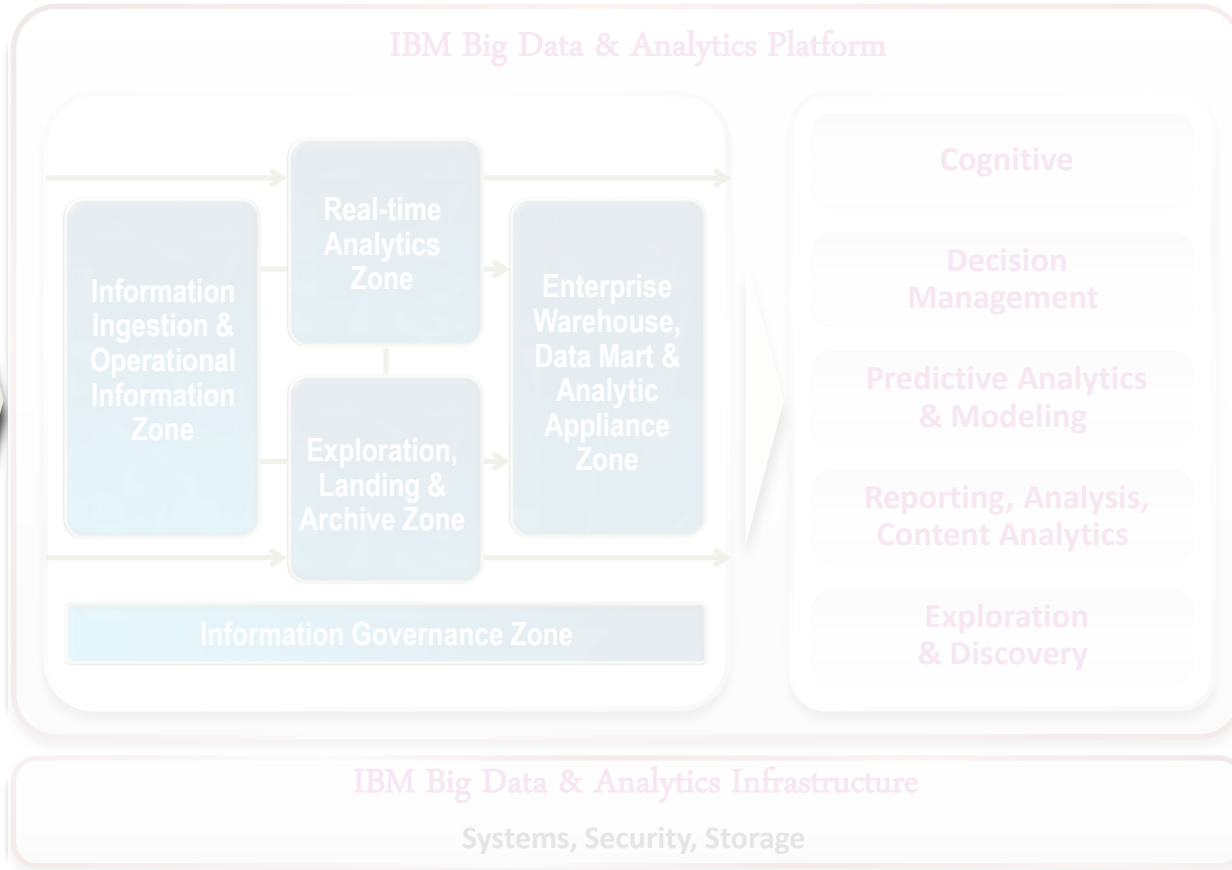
IBM Big Data & Analytics Platform

Information Ingestion & Operational Information Zone

Real-time Analytics Zone

Exploration, Landing & Archive Zone

Enterprise Warehouse, Data Mart & Analytic Appliance Zone

Information Governance Zone

Cognitive

Decision Management

Predictive Analytics & Modeling

Reporting, Analysis, Content Analytics

Exploration & Discovery

IBM Big Data & Analytics Infrastructure

Systems, Security, Storage